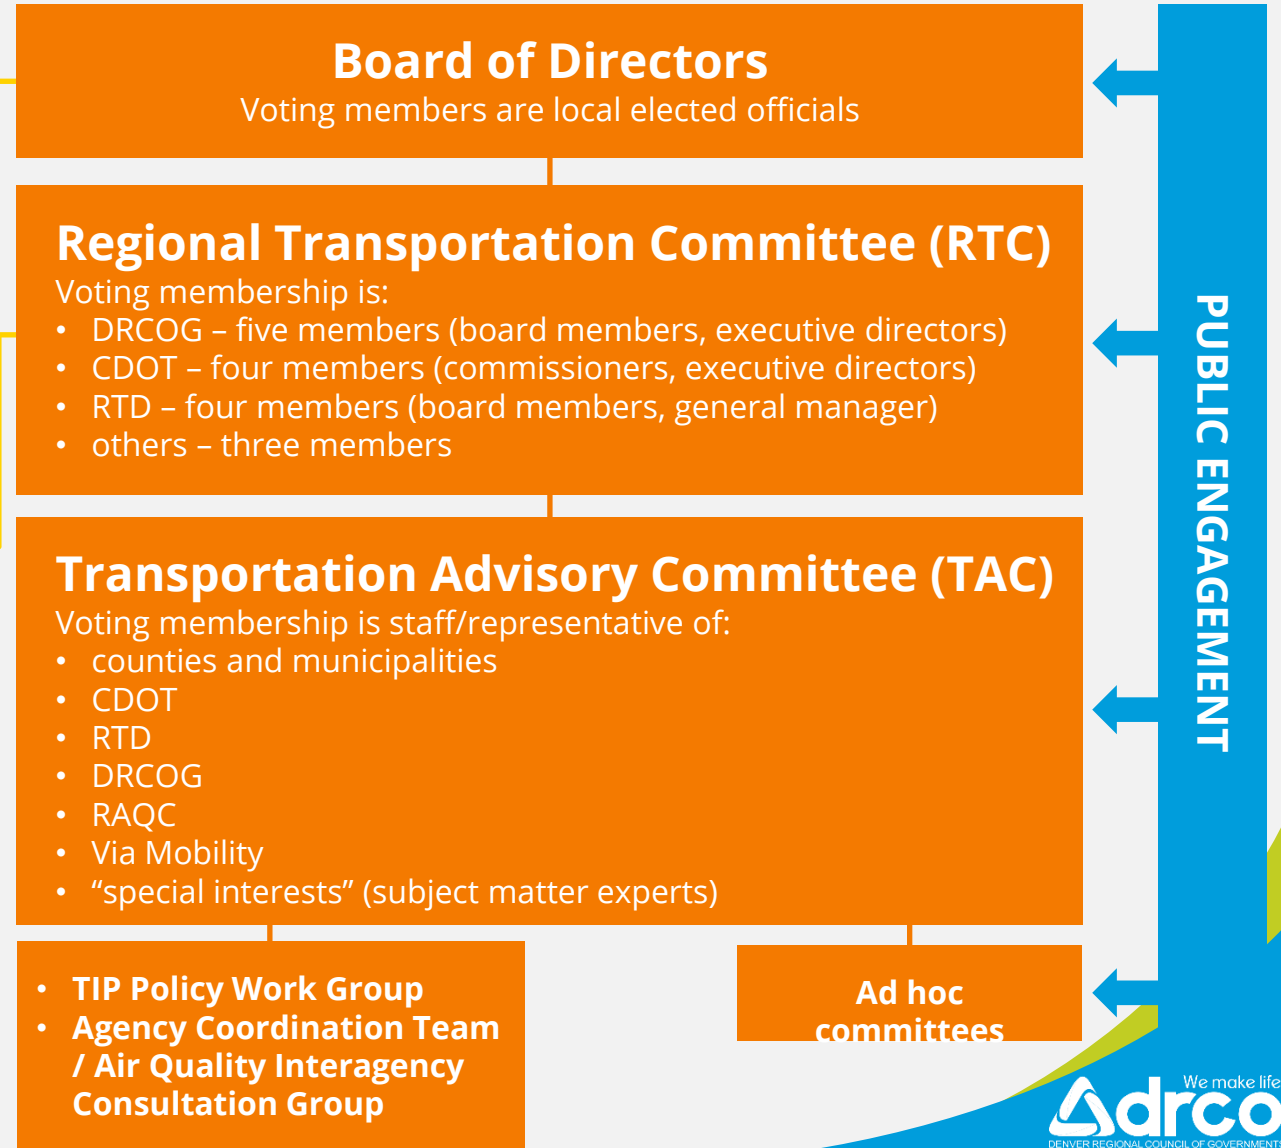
Board of Directors
Voting members are local elected officials

Regional Transportation Committee (RTC)
Voting membership is:
- DRCOG – five members (board members, executive directors)
- CDOT – four members (commissioners, executive directors)
- RTD – four members (board members, general manager)
- others – three members

Transportation Advisory Committee (TAC)
Voting membership is staff/representative of:
- counties and municipalities
- CDOT
- RTD
- DRCOG
- RAQC
- Via Mobility
- "special interests" (subject matter experts)

- TIP Policy Work Group
- Agency Coordination Team / Air Quality Interagency Consultation Group

Ad hoc committees

PUBLIC ENGAGEMENT

We make life
drco
DENVER REGIONAL COUNCIL OF GOVERNMENT